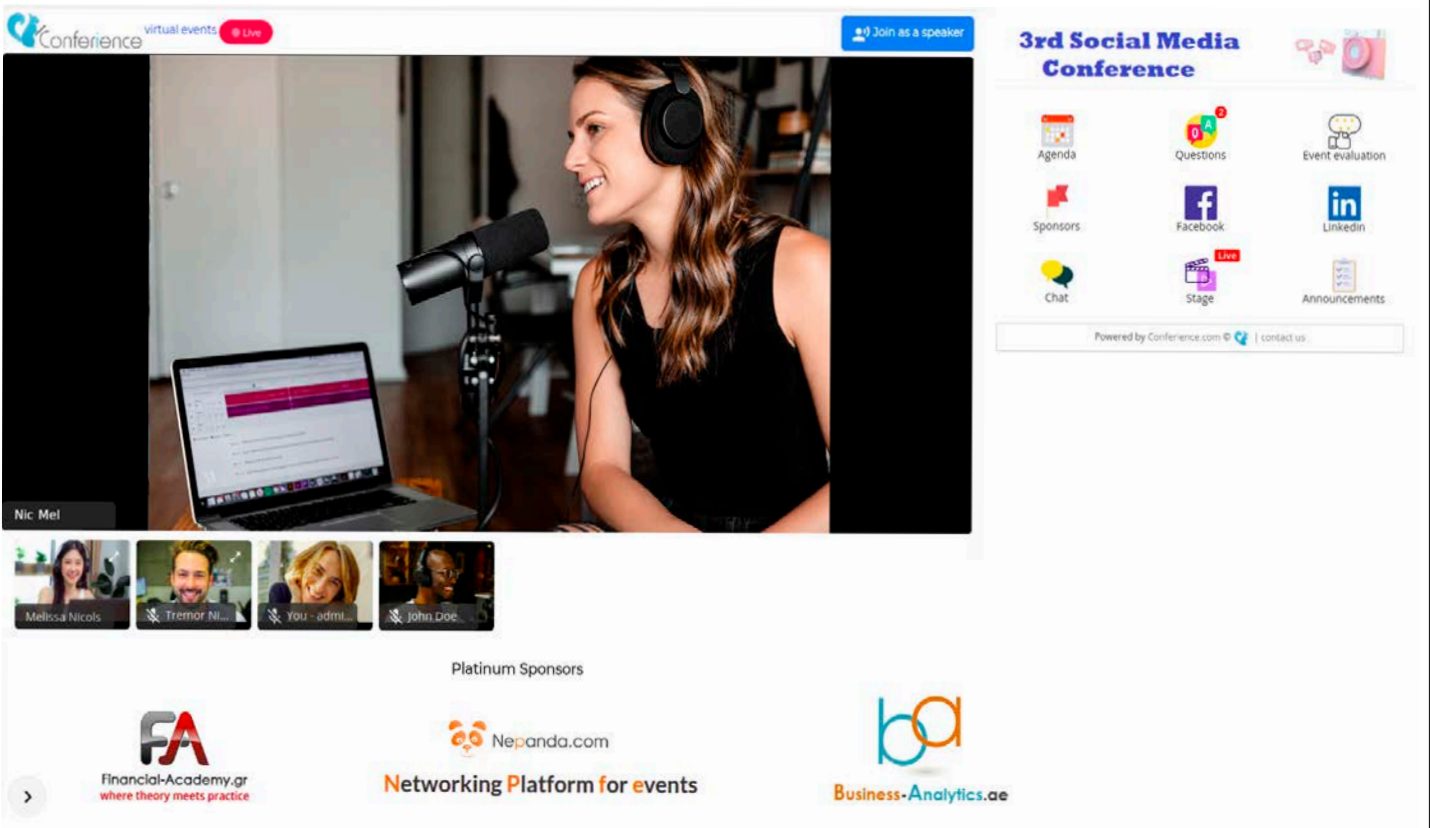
Conferience virtual events Live

Join as a speaker

Nic Mel

Melissa Nicols
Tremor Ni...
You - admi...
John Doe

3rd Social Media Conference

Agenda
2
QA
Questions
Event evaluation
Sponsors
Facebook
Linkedin
Chat
Live
Stage
Announcements

Powered by Conferience.com © | contact us

Platinum Sponsors

FA
Financial-Academy.gr
where theory meets practice

Nepanda.com
Networking Platform for events

ba
Business-Analytics.ae

›